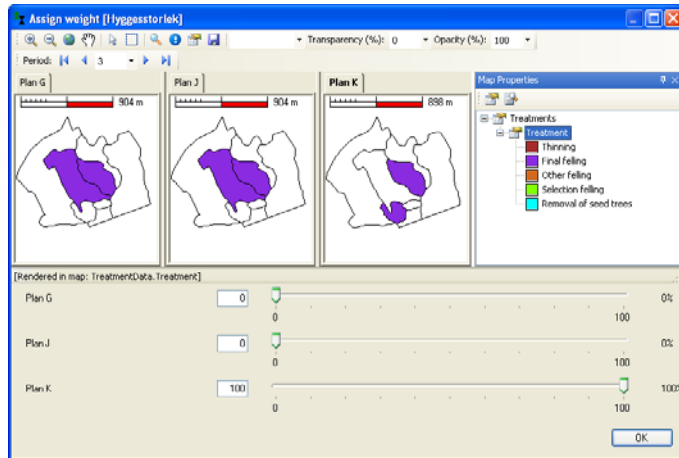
Assign weight [Hyggesstorlek]

Transparency (%): 0 Opacity (%): 100

Period: 3

Plan G

904 m

Plan J

904 m

Plan K

898 m

Map Properties

Treatments
Treatment
Thinning
Final felling
Other felling
Selection felling
Removal of seed trees

[Rendered in map: TreatmentData.Treatment]

Plan G 0 0 100 0%

Plan J 0 0 100 0%

Plan K 100 0 100 100%

OK